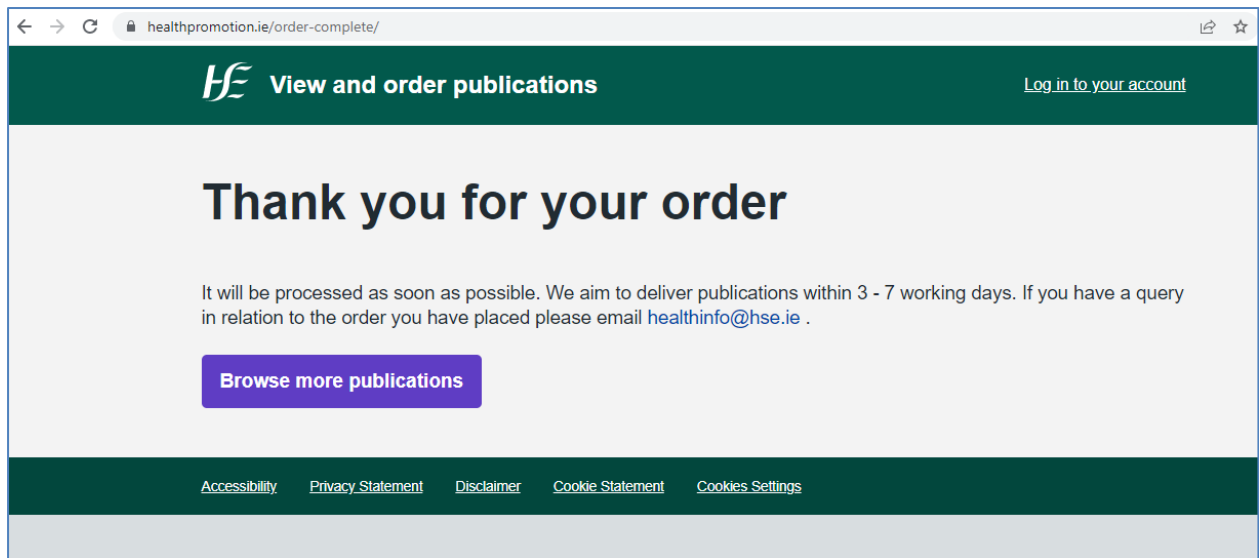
healthpromotion.ie/order-complete/

HSE View and order publications

Log in to your account

Thank you for your order

It will be processed as soon as possible. We aim to deliver publications within 3 - 7 working days. If you have a query in relation to the order you have placed please email healthinfo@hse.ie .

Browse more publications

Accessibility Privacy Statement Disclaimer Cookie Statement Cookies Settings